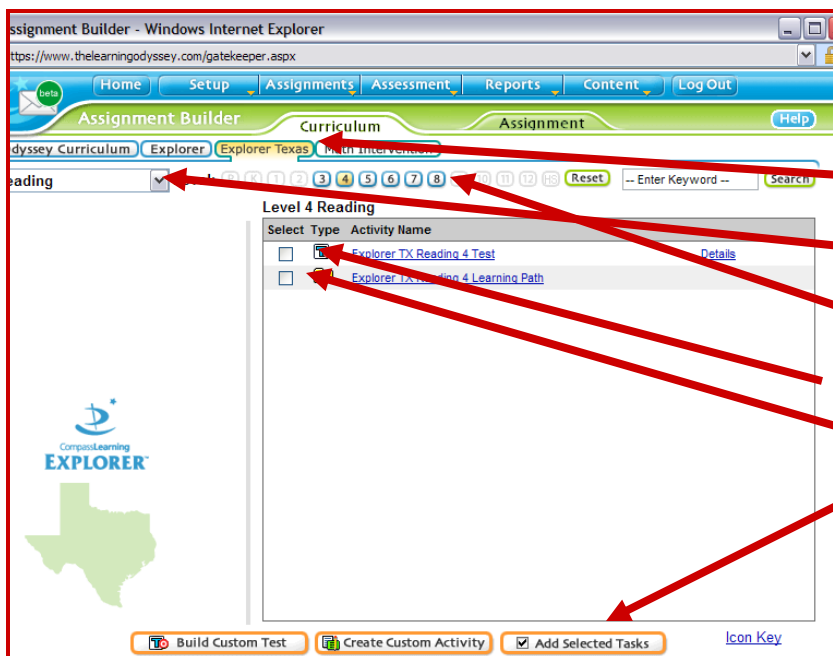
ssignment Builder - Windows Internet Explorer

ttps://www.thelearningodyssey.com/gatekeeper.aspx

beta

Home | Setup | Assignments | Assessment | Reports | Content | Log Out

Assignment Builder

Curriculum

Assignment

Help

dyssey Curriculum | Explorer | Explorer Texas | Math Intervention

eading

P K 1 2 3 4 5 6 7 8 9 10 11 12 HS

Reset

-- Enter Keyword --

Search

Level 4 Reading

| Select | Type | Activity Name | |
|---|---|---|---|
| | | Explorer TX Reading 4 Test | Details |
| | | Explorer TX Reading 4 Learning Path | |

CompassLearning EXPLORER

Build Custom Test

Create Custom Activity

Add Selected Tasks

Icon Key